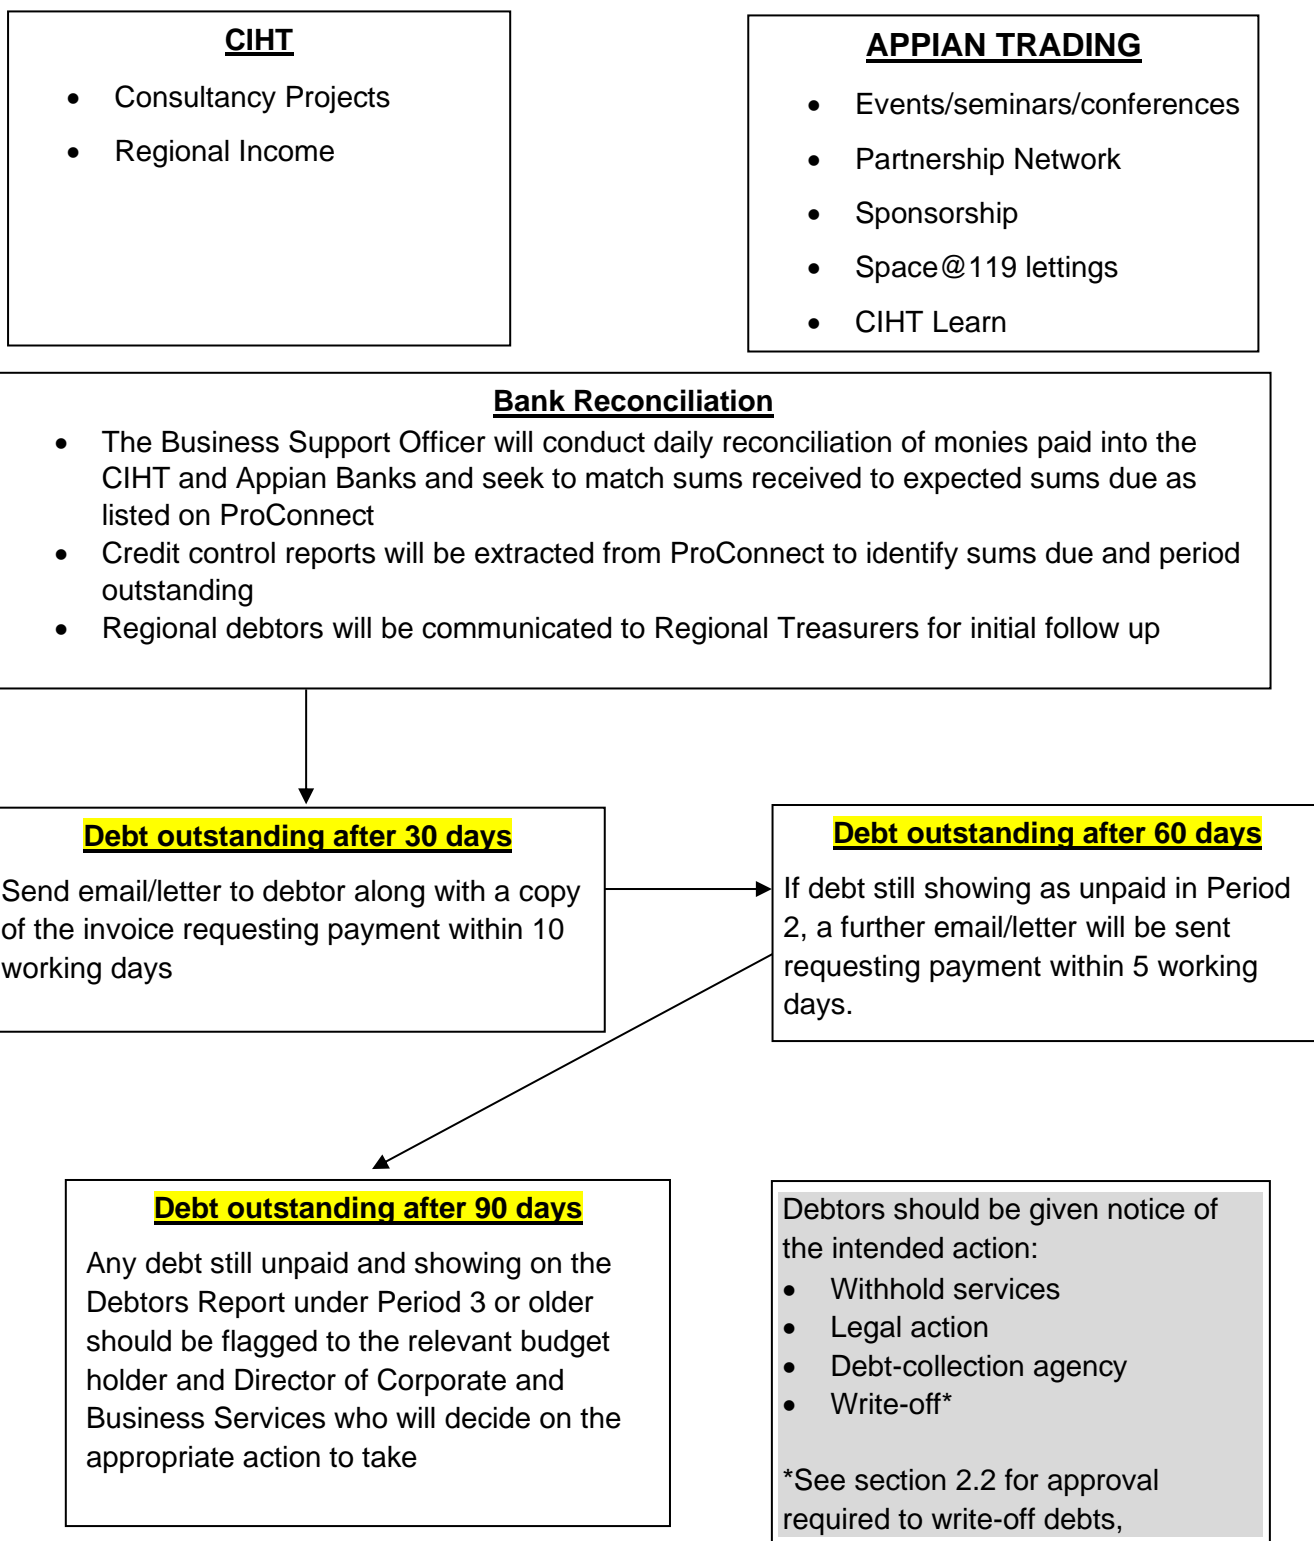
CIHT

- Consultancy Projects
- Regional Income

APPIAN TRADING

- Events/seminars/conferences
- Partnership Network
- Sponsorship
- Space@119 lettings
- CIHT Learn

Bank Reconciliation

- The Business Support Officer will conduct daily reconciliation of monies paid into the CIHT and Appian Banks and seek to match sums received to expected sums due as listed on ProConnect
- Credit control reports will be extracted from ProConnect to identify sums due and period outstanding
- Regional debtors will be communicated to Regional Treasurers for initial follow up

Debt outstanding after 30 days

Send email/letter to debtor along with a copy of the invoice requesting payment within 10 working days

Debt outstanding after 60 days

If debt still showing as unpaid in Period 2, a further email/letter will be sent requesting payment within 5 working days.

Debt outstanding after 90 days

Any debt still unpaid and showing on the Debtors Report under Period 3 or older should be flagged to the relevant budget holder and Director of Corporate and Business Services who will decide on the appropriate action to take

Debtors should be given notice of the intended action:
- Withhold services
- Legal action
- Debt-collection agency
- Write-off*

*See section 2.2 for approval required to write-off debts,